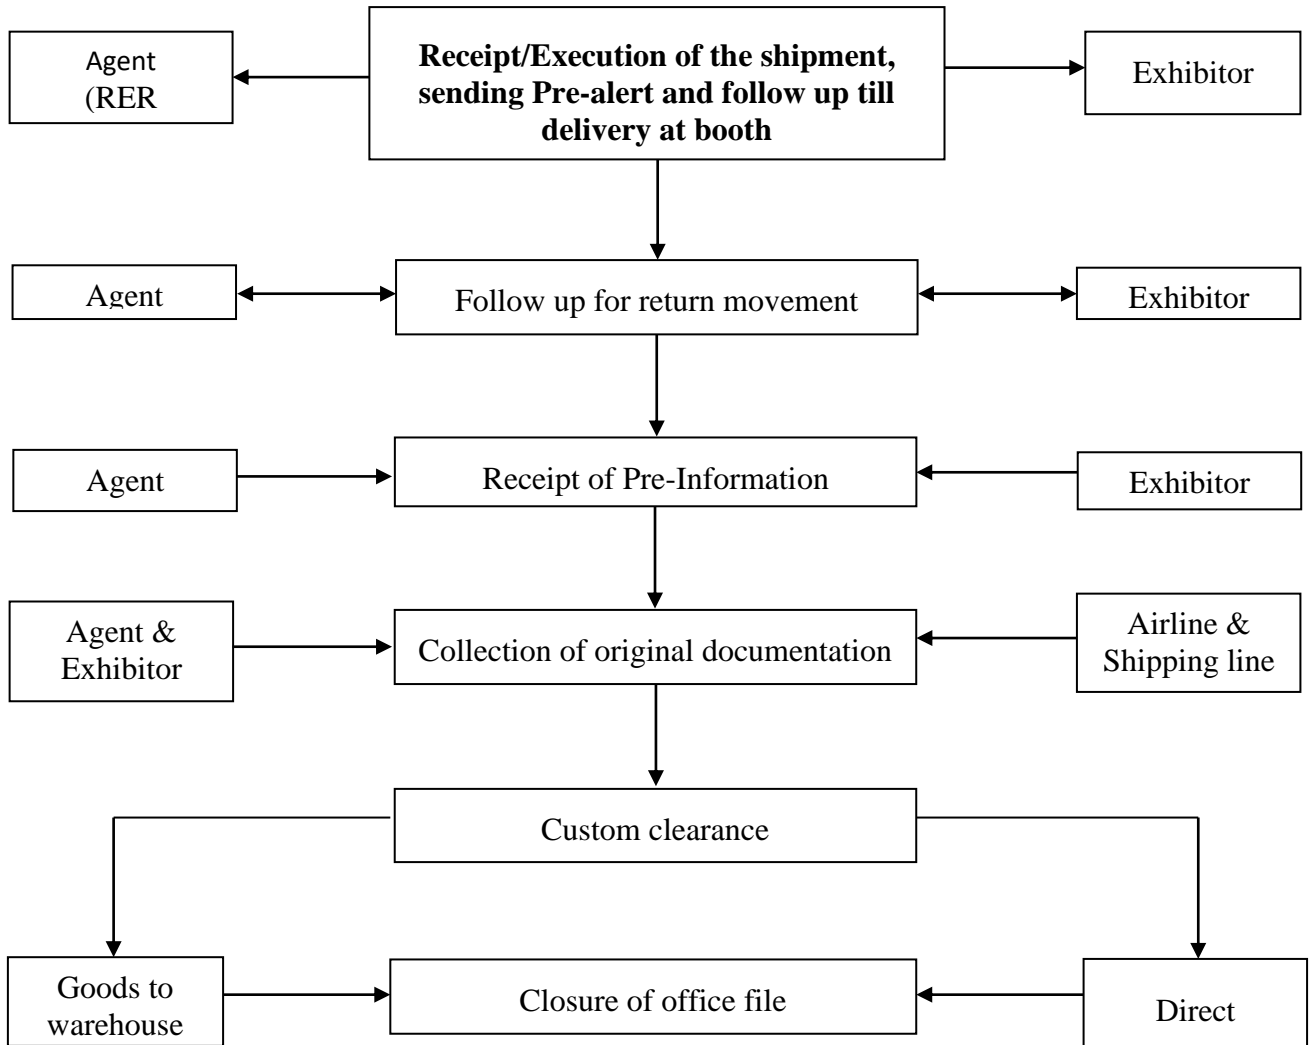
Agent (RER

**Receipt/Execution of the shipment, sending Pre-alert and follow up till delivery at booth**

Exhibitor

Agent

Follow up for return movement

Exhibitor

Agent

Receipt of Pre-Information

Exhibitor

Agent & Exhibitor

Collection of original documentation

Airline & Shipping line

Custom clearance

Goods to warehouse

Closure of office file

Direct